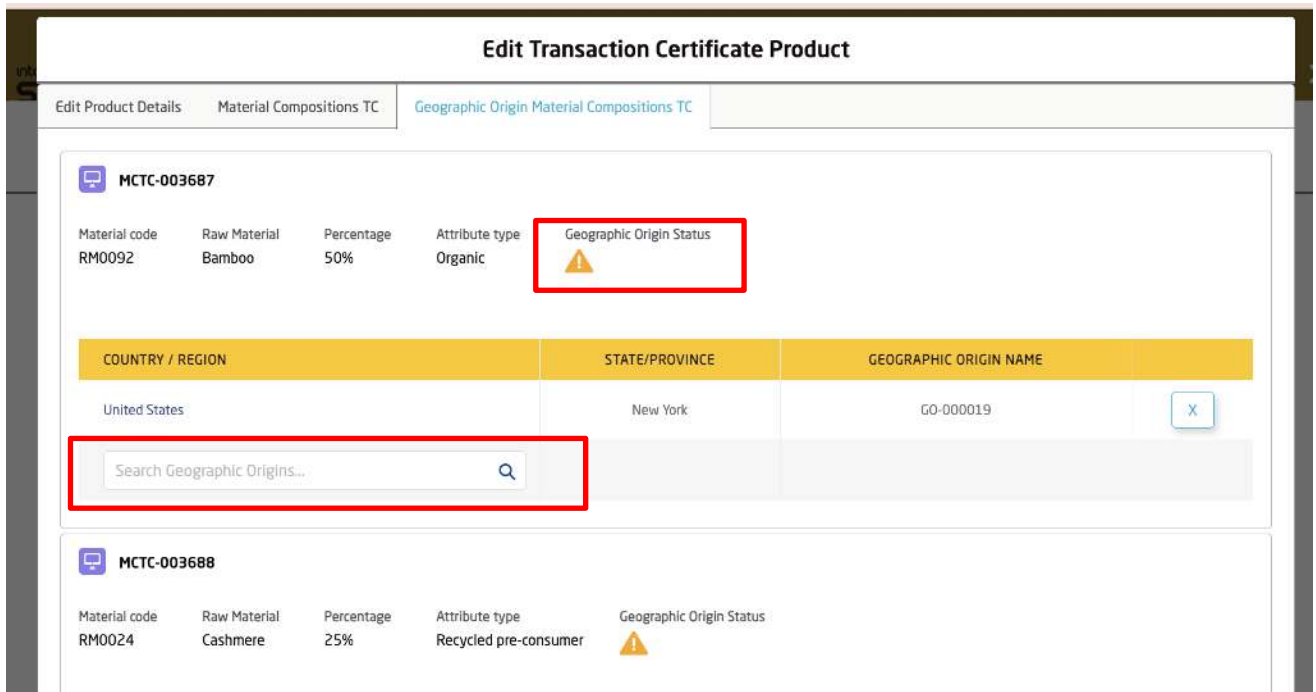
Edit Transaction Certificate Product

Edit Product Details | Material Compositions TC | Geographic Origin Material Compositions TC

MCTC-003687

Material code
RM0092

Raw Material
Bamboo

Percentage
50%

Attribute type
Organic

Geographic Origin Status

| COUNTRY / REGION | STATE/PROVINCE | GEOGRAPHIC ORIGIN NAME | |
|---|---|---|---|
| United States | New York | GO-000019 | X |
| Search Geographic Origins... | | | |

MCTC-003688

Material code
RM0024

Raw Material
Cashmere

Percentage
25%

Attribute type
Recycled pre-consumer

Geographic Origin Status